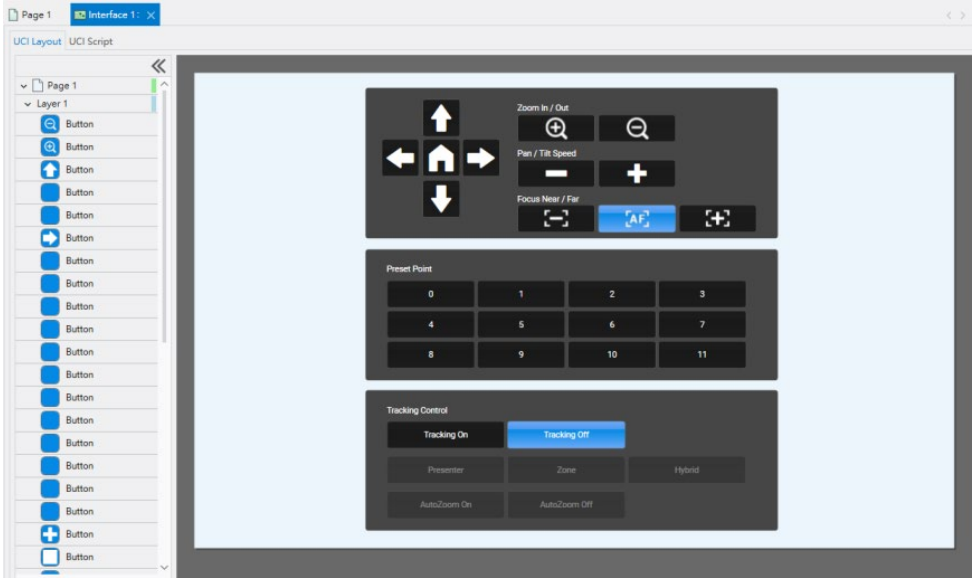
Page 1
Interface 1 :

UCI Layout UCI Script

Page 1
Layer 1
Button
Button
Button
Button
Button
Button
Button
Button
Button
Button
Button
Button
Button
Button
Button
Button
Button
Button
Button
Button

Zoom In / Out

Pan / Tilt Speed

Focus Near / Far

AF

Preset Point

| 0 | 1 | 2 | 3 |
|---|---|---|---|
| 4 | 5 | 6 | 7 |
| 8 | 9 | 10 | 11 |

Tracking Control

Tracking On
Tracking Off

Presenter
Zone
Hybrid

AutoZoom On
AutoZoom Off